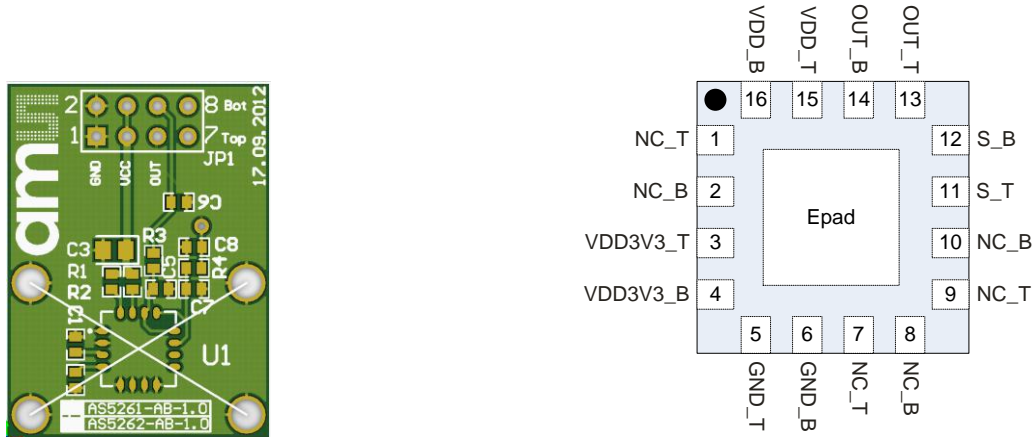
2 8 Bot
1 7 Top
JP1
17.09.2012
GND VCC OUT
C6
am
C3 R3 C8
R1 C5 R4
R2 C7
C2
U1
AS5261-AB-1.0
AS5262-AB-1.0

VDD_B VDD_T OUT_B OUT_T
16 15 14 13
NC_T 1
NC_B 2
VDD3V3_T 3
VDD3V3_B 4
Epad
12 S_B
11 S_T
10 NC_B
9 NC_T
5 6 7 8
GND_T GND_B NC_T NC_B